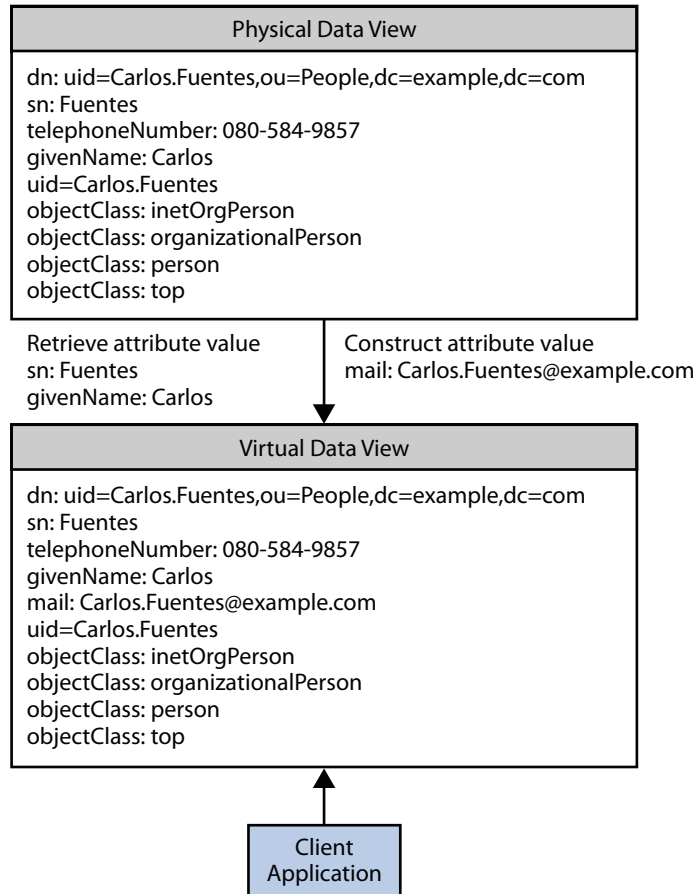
Physical Data View

dn: uid=Carlos.Fuentes,ou=People,dc=example,dc=com
sn: Fuentes
telephoneNumber: 080-584-9857
givenName: Carlos
uid=Carlos.Fuentes
objectClass: inetOrgPerson
objectClass: organizationalPerson
objectClass: person
objectClass: top

Retrieve attribute value
sn: Fuentes
givenName: Carlos

Construct attribute value
mail: Carlos.Fuentes@example.com

Virtual Data View

dn: uid=Carlos.Fuentes,ou=People,dc=example,dc=com
sn: Fuentes
telephoneNumber: 080-584-9857
givenName: Carlos
mail: Carlos.Fuentes@example.com
uid=Carlos.Fuentes
objectClass: inetOrgPerson
objectClass: organizationalPerson
objectClass: person
objectClass: top

Client Application